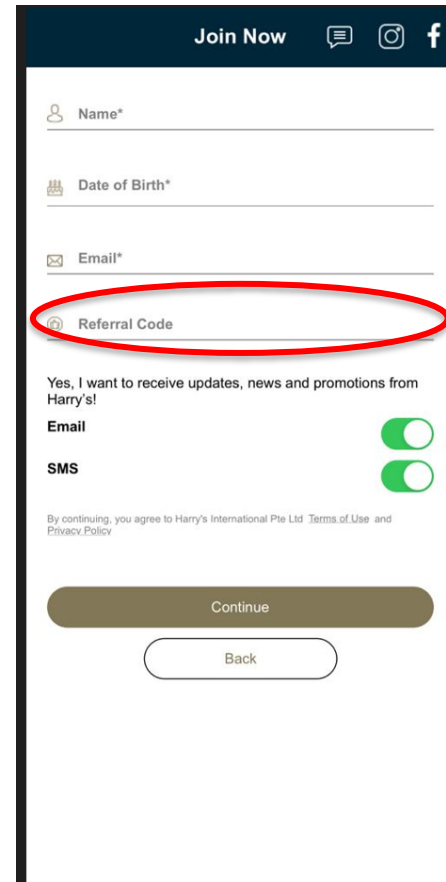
Join Now

Name*

Date of Birth*

Email*

Referral Code

Yes, I want to receive updates, news and promotions from Harry's!

Email

SMS

By continuing, you agree to Harry's International Pte Ltd Terms of Use and Privacy Policy

Continue

Back